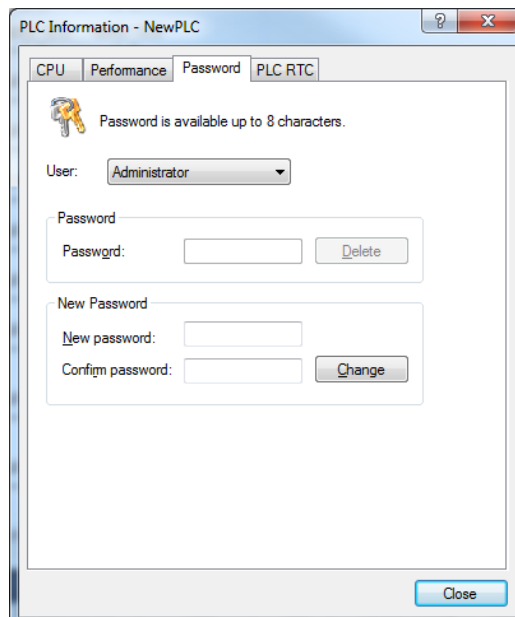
PLC Information - NewPLC

?

X

CPU

Performance

Password

PLC RTC

Password is available up to 8 characters.

User: Administrator

Password

Password:

Delete

New Password

New password:

Confirm password:

Change

Close